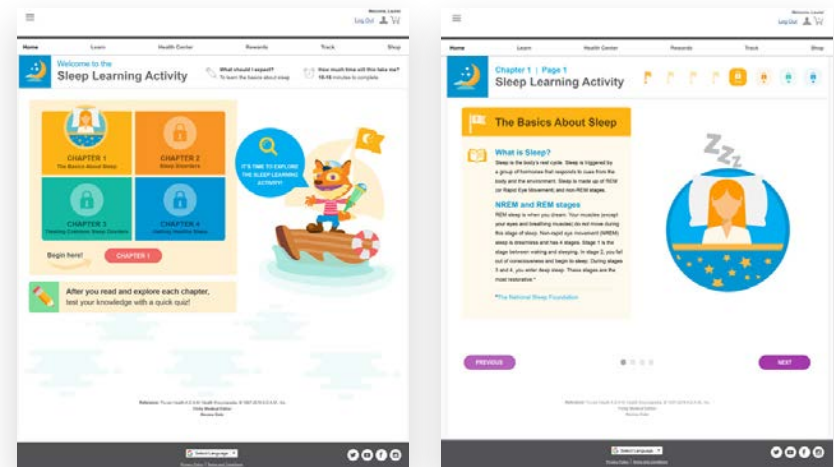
Welcome Laura!
Log Out

Home Learn Health Center Rewards Track Shop

Welcome to the
Sleep Learning Activity

What should I expect?
To learn the basics about sleep

How much time will this take me?
10-15 minutes to complete

CHAPTER 1
The Basics About Sleep

CHAPTER 2
Sleep Disorders

CHAPTER 3
Treating Common Sleep Disorders

CHAPTER 4
Getting Healthy Sleep

Begin here!
CHAPTER 1

IT'S TIME TO EXPLORE THE SLEEP LEARNING ACTIVITY!

After you read and explore each chapter, test your knowledge with a quick quiz!

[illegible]

Select Language

Welcome Laura!
Log Out

Home Learn Health Center Rewards Track Shop

Chapter 1 | Page 1
Sleep Learning Activity

The Basics About Sleep

What is Sleep?
Sleep is the body's rest cycle. Sleep is triggered by a group of hormones that responds to cues from the body and the environment. Sleep is made up of REM (or Rapid Eye Movement) and non-REM stages.

NREM and REM stages
REM sleep is when you dream. Your muscles (except your eyes and breathing muscles) do not move during this stage of sleep. Non-rapid eye movement (NREM) sleep is dreamless and has 4 stages. Stage 1 is the stage between waking and sleeping. In stage 2, you fall out of consciousness and begin to sleep. During stages 3 and 4, you enter deep sleep. These stages are the most restorative.*

*The National Sleep Foundation

PREVIOUS
NEXT

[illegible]

Select Language